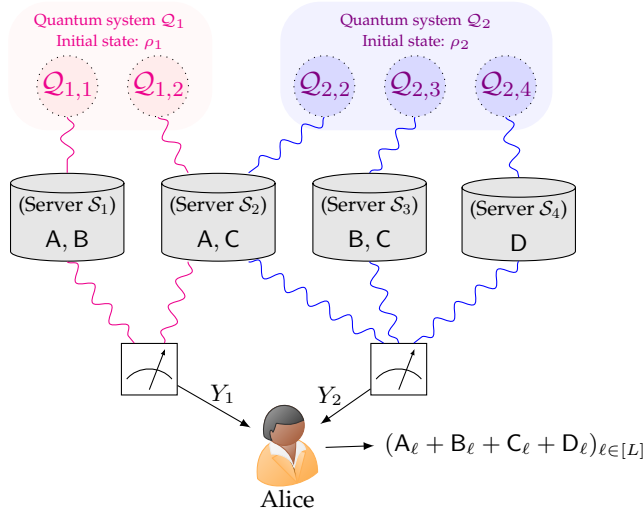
Quantum system $\mathcal{Q}_1$
Initial state: $\rho_1$

$\mathcal{Q}_{1,1}$ $\mathcal{Q}_{1,2}$

Quantum system $\mathcal{Q}_2$
Initial state: $\rho_2$

$\mathcal{Q}_{2,2}$ $\mathcal{Q}_{2,3}$ $\mathcal{Q}_{2,4}$

(Server $\mathcal{S}_1$)
A, B

(Server $\mathcal{S}_2$)
A, C

(Server $\mathcal{S}_3$)
B, C

(Server $\mathcal{S}_4$)
D

$Y_1$

$Y_2$

Alice

$(\mathsf{A}_\ell + \mathsf{B}_\ell + \mathsf{C}_\ell + \mathsf{D}_\ell)_{\ell \in [L]}$